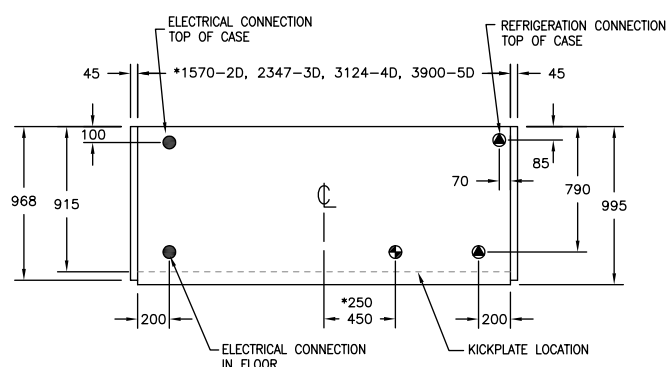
ELECTRICAL CONNECTION TOP OF CASE

REFRIGERATION CONNECTION TOP OF CASE

45

*1570–2D, 2347–3D, 3124–4D, 3900–5D

45

100

85

968

915

70

790

995

℄

*250

450

200

200

ELECTRICAL CONNECTION IN FLOOR

KICKPLATE LOCATION